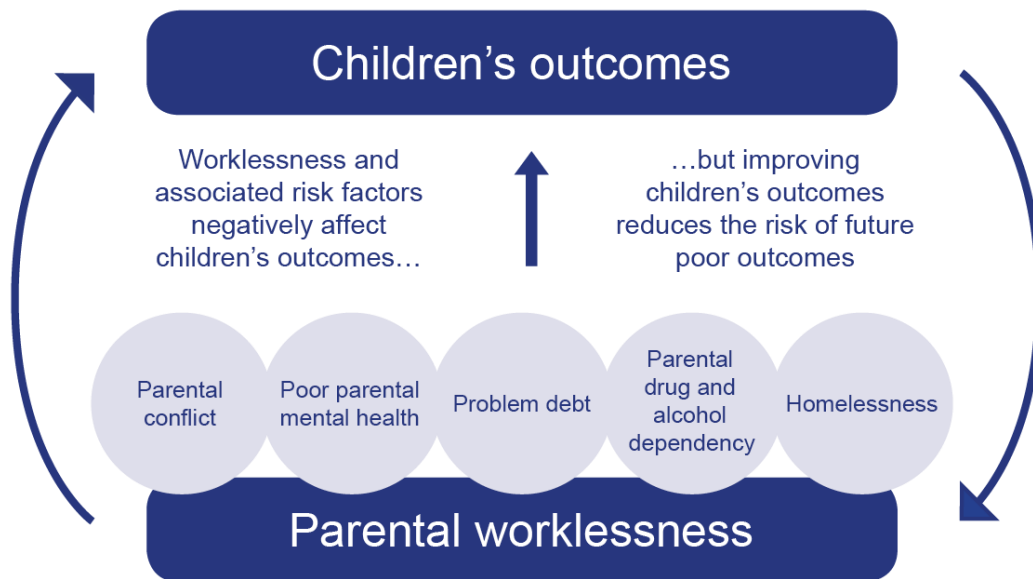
Children’s outcomes

Worklessness and associated risk factors negatively affect children’s outcomes…

…but improving children’s outcomes reduces the risk of future poor outcomes

Parental conflict

Poor parental mental health

Problem debt

Parental drug and alcohol dependency

Homelessness

Parental worklessness